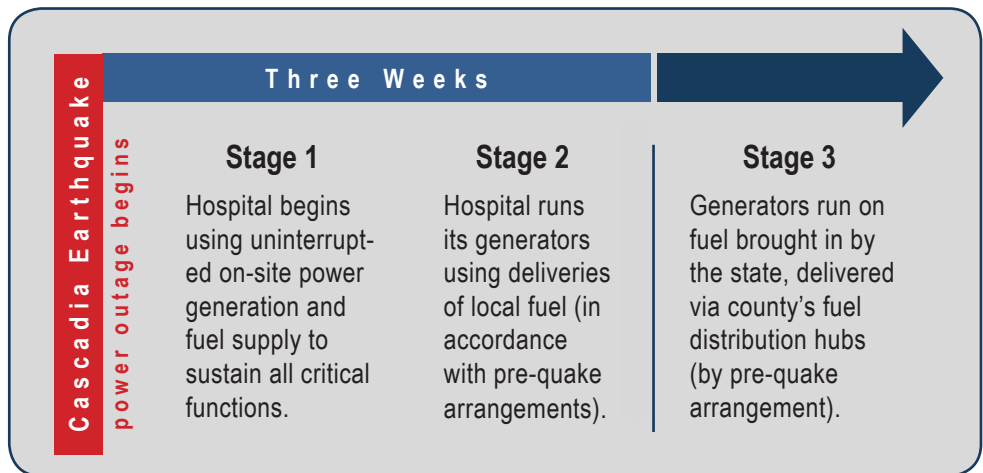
Cascadia Earthquake

power outage begins

Three Weeks

Stage 1

Hospital begins using uninterrupted on-site power generation and fuel supply to sustain all critical functions.

Stage 2

Hospital runs its generators using deliveries of local fuel (in accordance with pre-quake arrangements).

Stage 3

Generators run on fuel brought in by the state, delivered via county's fuel distribution hubs (by pre-quake arrangement).